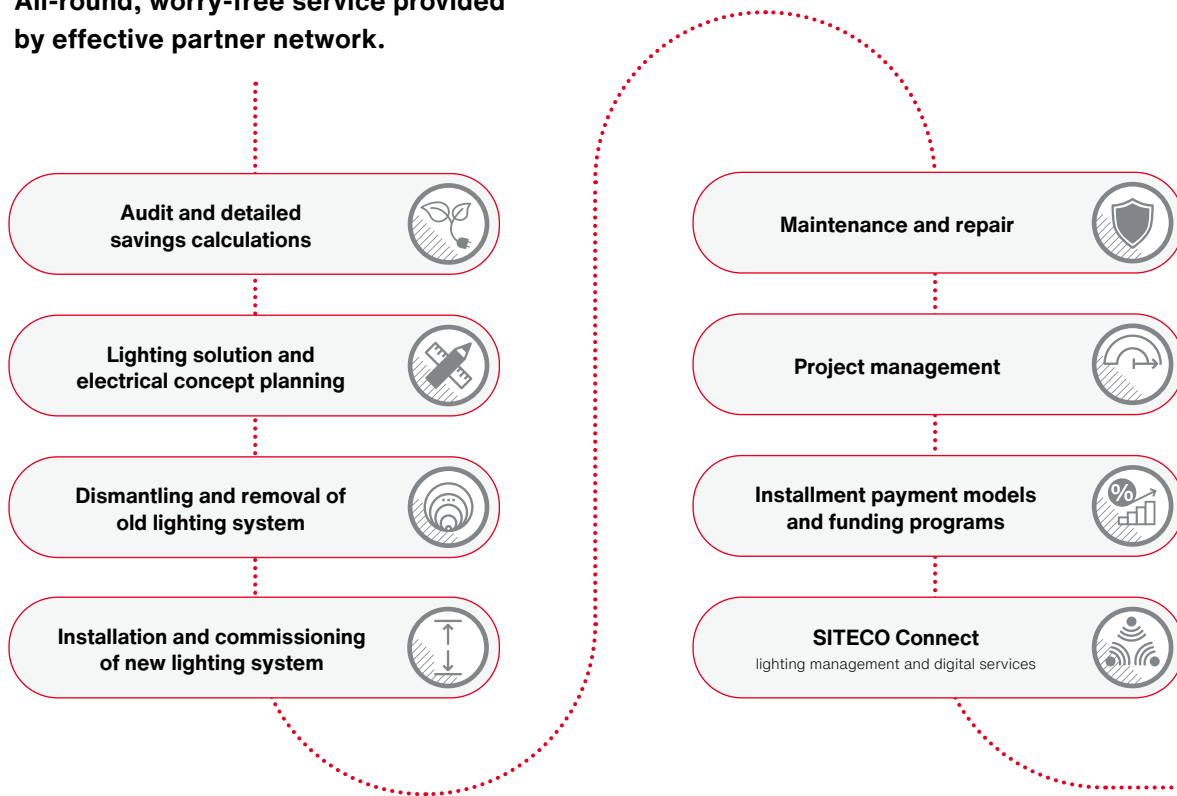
All-round, worry-free service provided by effective partner network.

Audit and detailed savings calculations

Lighting solution and electrical concept planning

Dismantling and removal of old lighting system

Installation and commissioning of new lighting system

Maintenance and repair

Project management

Installment payment models and funding programs

%

SITECO Connect
lighting management and digital services